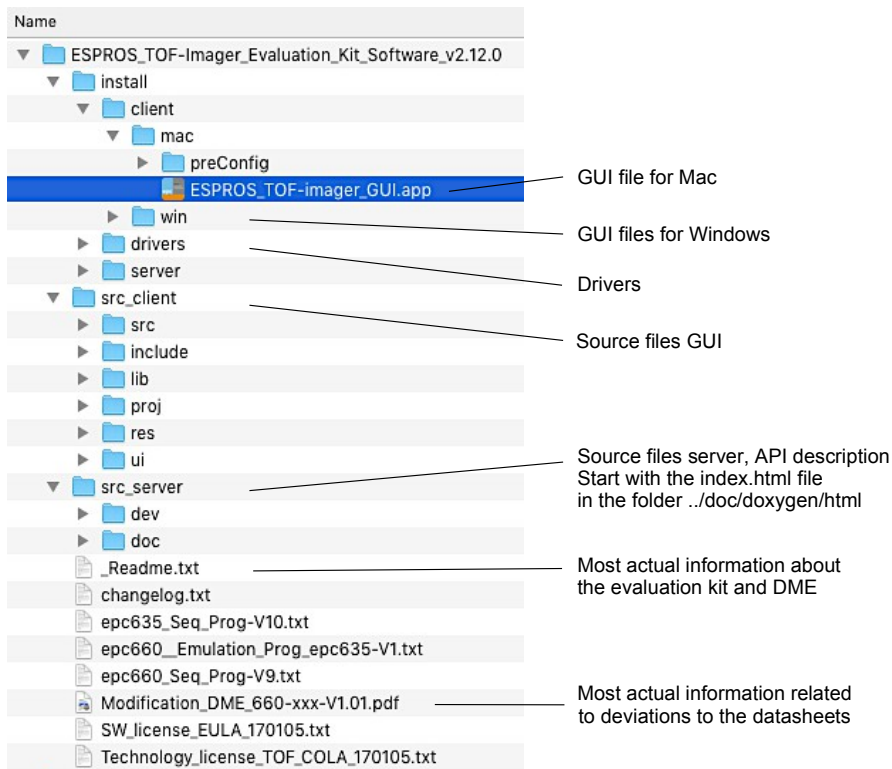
Name
ESPROS_TOF-Imager_Evaluation_Kit_Software_v2.12.0
install
client
mac
preConfig
ESPROS_TOF-imager_GUI.app
win
drivers
server
src_client
src
include
lib
proj
res
ui
src_server
dev
doc
_Readme.txt
changelog.txt
epc635_Seq_Prog-V10.txt
epc660__Emulation_Prog_epc635-V1.txt
epc660_Seq_Prog-V9.txt
Modification_DME_660-xxx-V1.01.pdf
SW_license_EULA_170105.txt
Technology_license_TOF_COLA_170105.txt

GUI file for Mac

GUI files for Windows

Drivers

Source files GUI

Source files server, API description
Start with the index.html file
in the folder ../doc/doxygen/html

Most actual information about the evaluation kit and DME

Most actual information related to deviations to the datasheets